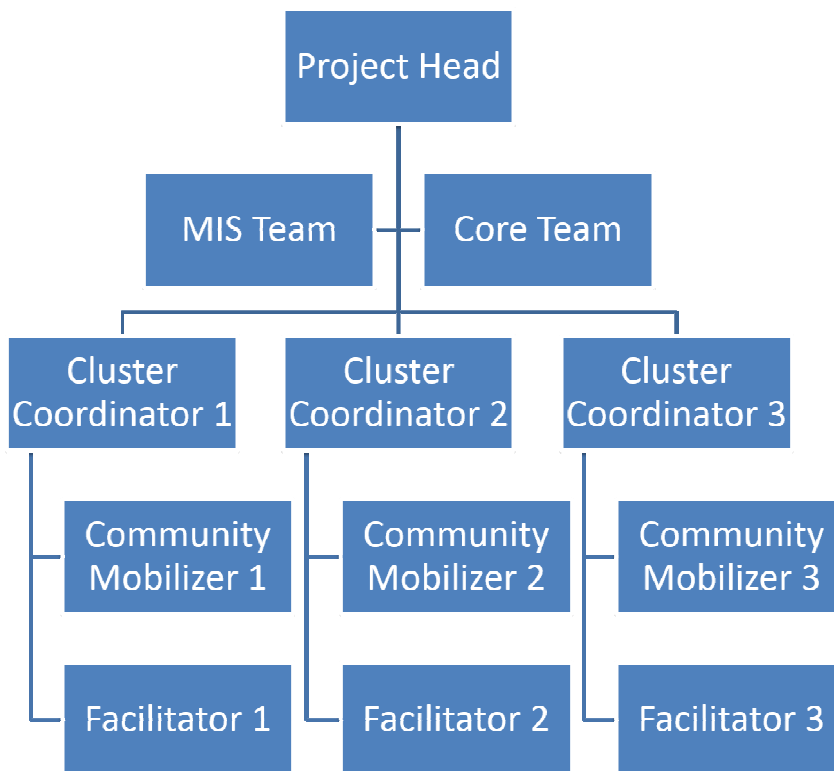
Project Head

MIS Team

Core Team

Cluster Coordinator 1

Cluster Coordinator 2

Cluster Coordinator 3

Community Mobilizer 1

Facilitator 1

Community Mobilizer 2

Facilitator 2

Community Mobilizer 3

Facilitator 3